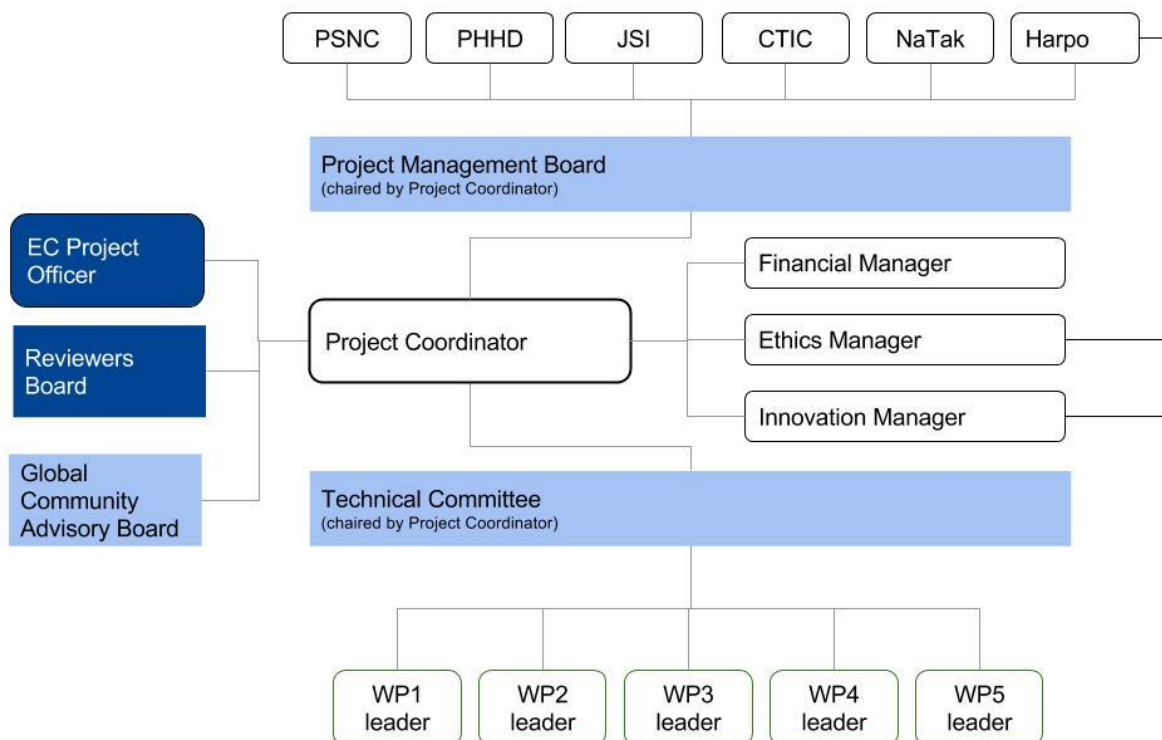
PSNC
PHHD
JSI
CTIC
NaTak
Harpo

Project Management Board
(chaired by Project Coordinator)

EC Project Officer

Reviewers Board

Global Community Advisory Board

Project Coordinator

Financial Manager

Ethics Manager

Innovation Manager

Technical Committee
(chaired by Project Coordinator)

WP1 leader
WP2 leader
WP3 leader
WP4 leader
WP5 leader